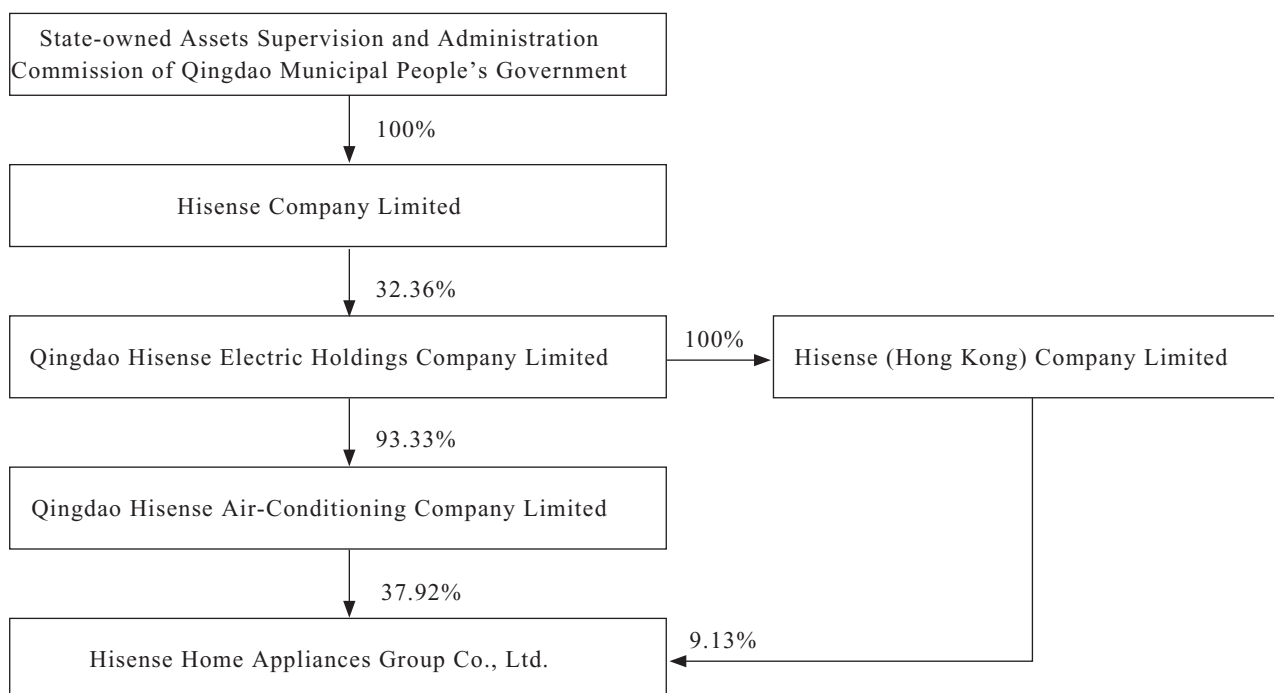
State-owned Assets Supervision and Administration Commission of Qingdao Municipal People's Government

100%

Hisense Company Limited

32.36%

Qingdao Hisense Electric Holdings Company Limited

100%

Hisense (Hong Kong) Company Limited

93.33%

Qingdao Hisense Air-Conditioning Company Limited

37.92%

9.13%

Hisense Home Appliances Group Co., Ltd.